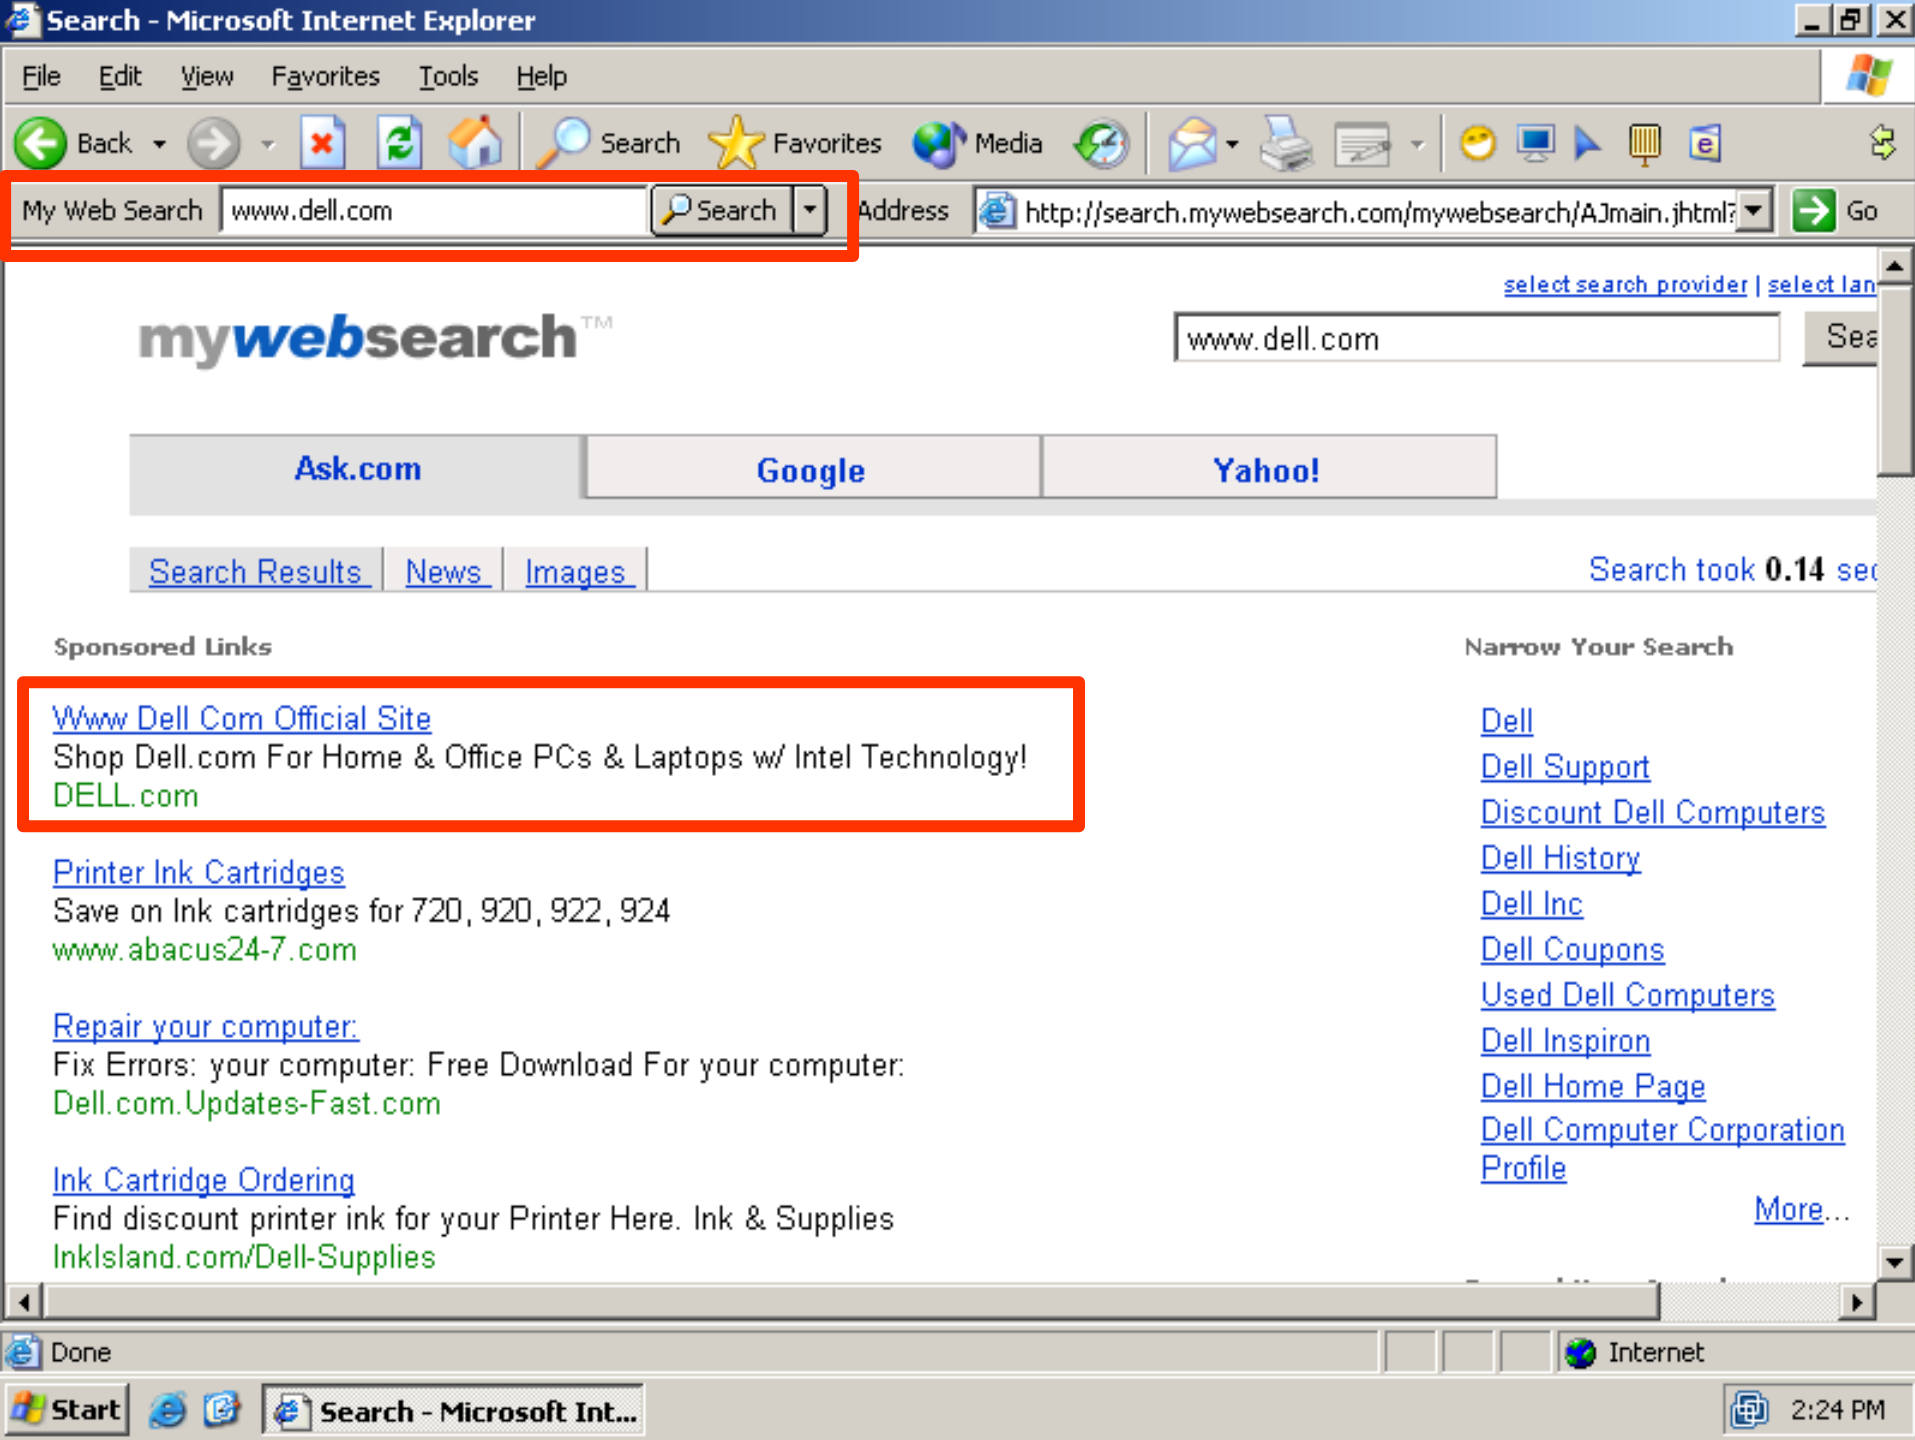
Search - Microsoft Internet Explorer

File Edit View Favorites Tools Help

Back Search Favorites Media

My Web Search www.dell.com Search Address http://search.mywebsearch.com/mywebsearch/AJmain.jhtml? Go

select search provider | select lan

mywebsearch™

www.dell.com Sea

Ask.com Google Yahoo!

Search Results News Images

Search took 0.14 se

Sponsored Links

Www Dell Com Official Site
Shop Dell.com For Home & Office PCs & Laptops w/ Intel Technology!
DELL.com

Printer Ink Cartridges
Save on Ink cartridges for 720, 920, 922, 924
www.abacus24-7.com

Repair your computer:
Fix Errors: your computer: Free Download For your computer:
Dell.com.Updates-Fast.com

Ink Cartridge Ordering
Find discount printer ink for your Printer Here. Ink & Supplies
InkIsland.com/Dell-Supplies

Narrow Your Search

Dell
Dell Support
Discount Dell Computers
Dell History
Dell Inc
Dell Coupons
Used Dell Computers
Dell Inspiron
Dell Home Page
Dell Computer Corporation Profile
More...

Done Internet

Start Search - Microsoft Int... 2:24 PM